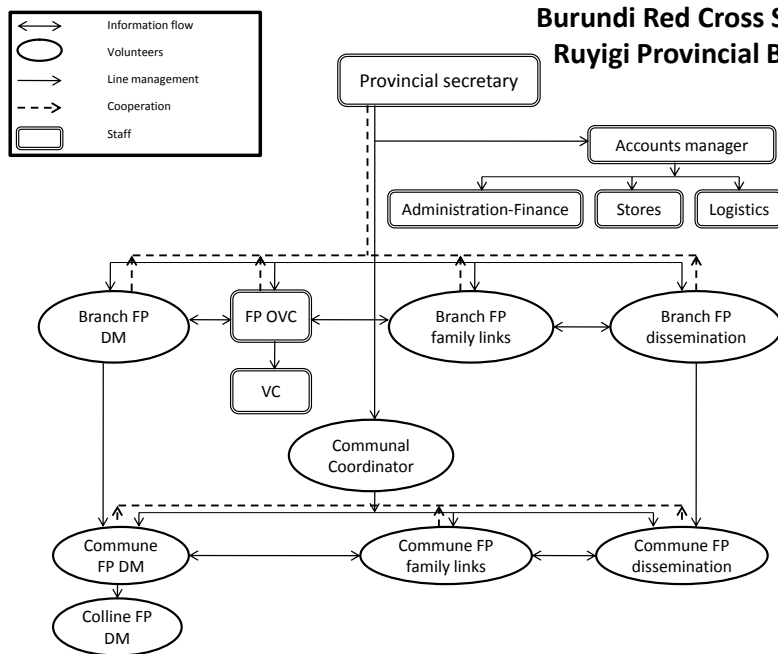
Information flow
Volunteers
Line management
Cooperation
Staff

Burundi Red Cross S
Ruyigi Provincial B

Provincial secretary

Accounts manager

Administration-Finance
Stores
Logistics

Branch FP DM
FP OVC
Branch FP family links
Branch FP dissemination

VC

Communal Coordinator

Commune FP DM
Commune FP family links
Commune FP dissemination

Colline FP DM